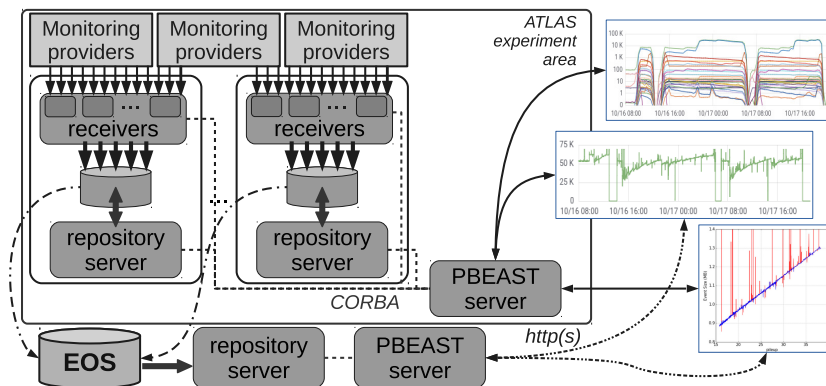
Monitoring providers
Monitoring providers
Monitoring providers
ATLAS experiment area
...
receivers
...
receivers
repository server
repository server
PBEAST server
CORBA
http(s)
EOS
repository server
PBEAST server
100 K
10 K
1 K
100
10
1
0
10/16 08:00
10/16 16:00
10/17 00:00
10/17 08:00
10/17 16:00
75 K
50 K
25 K
0
10/16 08:00
10/16 16:00
10/17 00:00
10/17 08:00
10/17 16:00